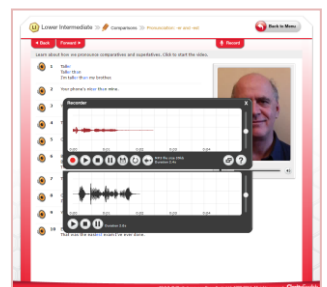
Lower Intermediate » Comparisons » Pronunciation: -er and -est

Back to Menu

Back Forward Record

Learn about how we pronounce comparatives and superlatives. Click to start the video.

1 Taller
Taller than
I'm taller than my brother.

2

3 Your phone's nicer than mine.

4

5

6

7

8

9

10

Recorder

0:00 0:01 0:02 0:03 0:04

0:00 0:01 0:02 0:03 0:04

That was the easiest exam I've ever done.